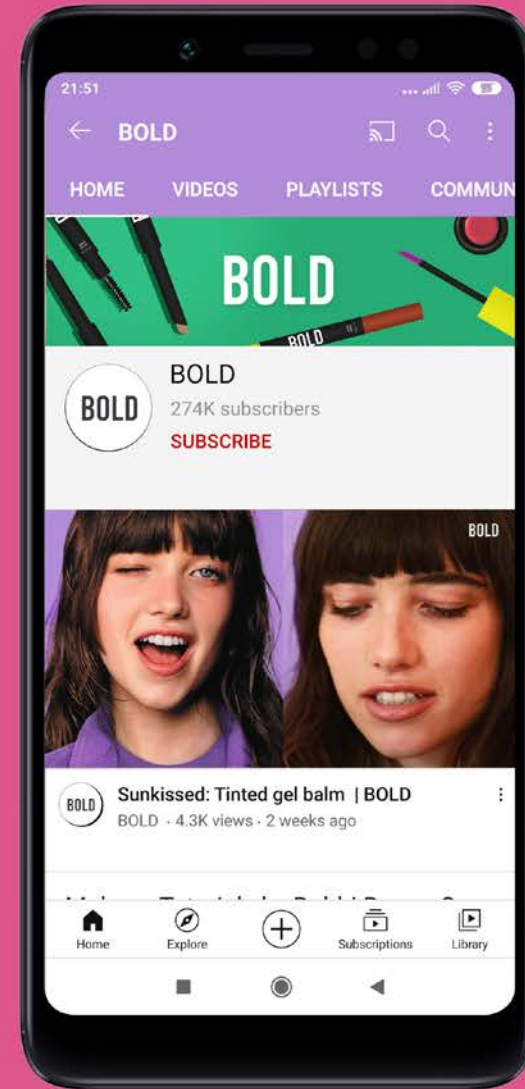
21:51

BOLD

HOME VIDEOS PLAYLISTS COMMUN

BOLD

BOLD

BOLD

BOLD

274K subscribers

SUBSCRIBE

BOLD

BOLD

Sunkissed: Tinted gel balm | BOLD

BOLD · 4.3K views · 2 weeks ago

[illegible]

Home Explore Subscriptions Library